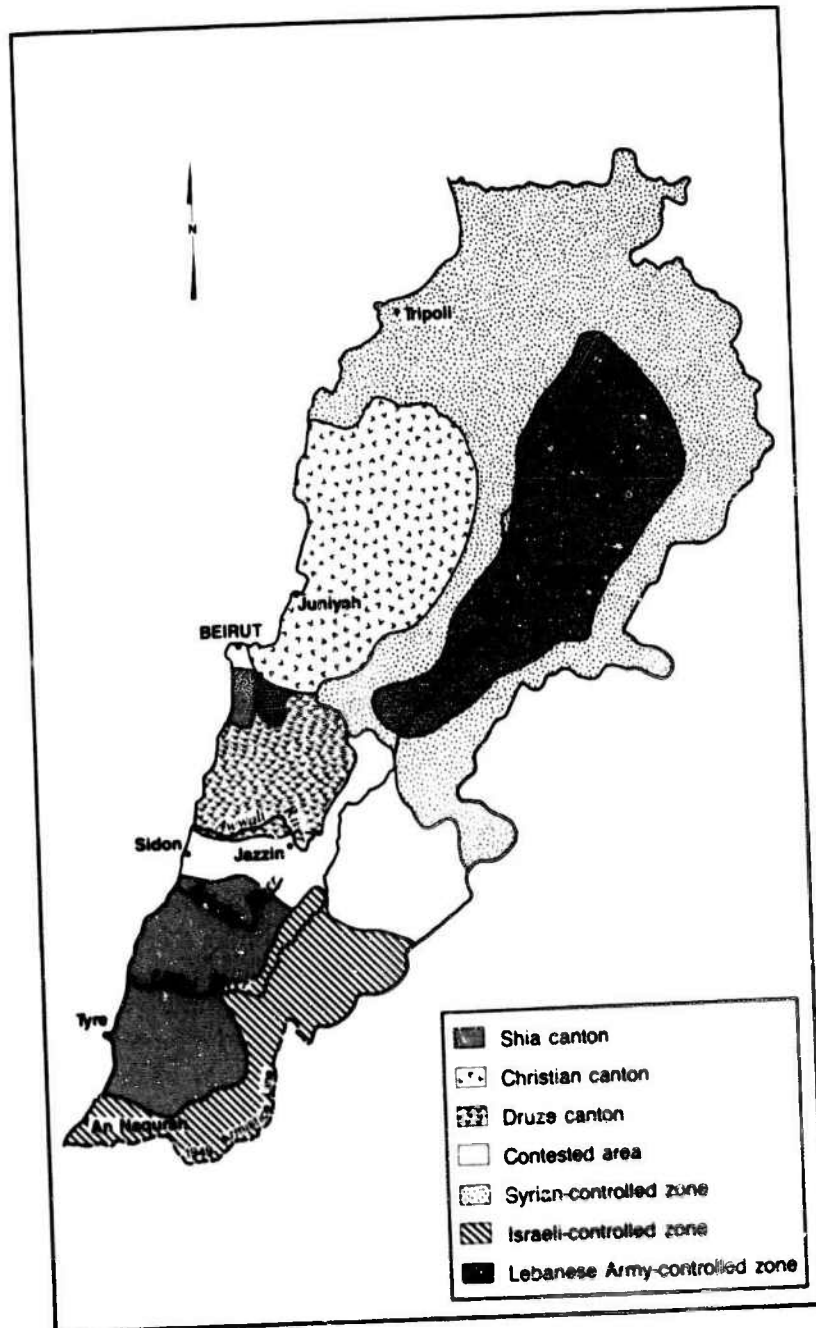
N

Tripoli

Juniyah

BEIRUT

Awwali

Sidon

Jazzin

Tyre

An Naqurah

Shia canton

Christian canton

Druze canton

Contested area

Syrian-controlled zone

Israeli-controlled zone

Lebanese Army-controlled zone